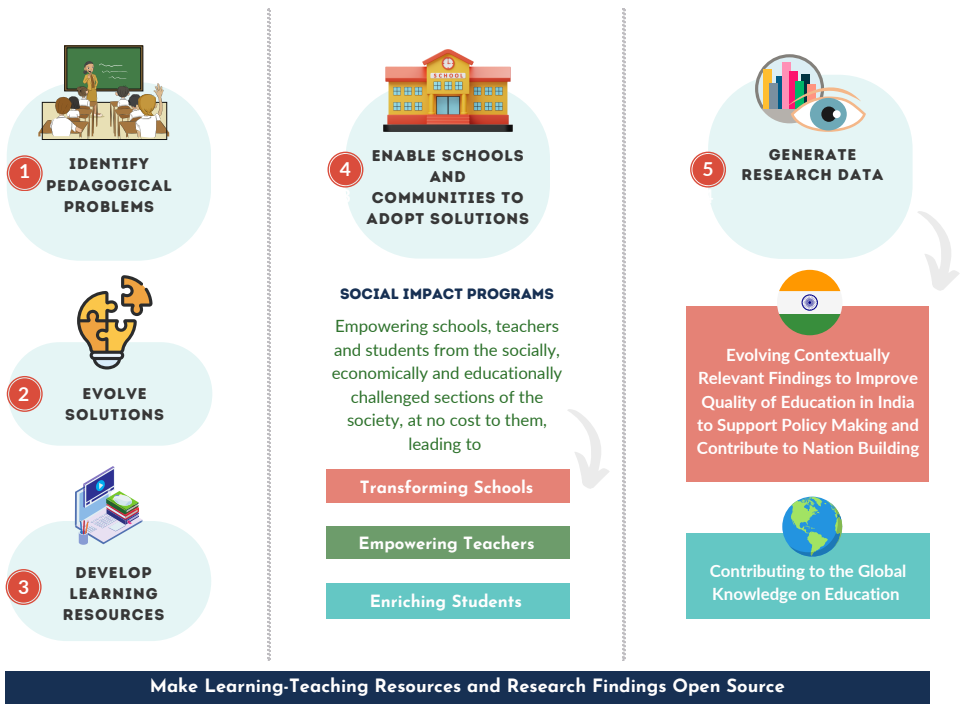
1 IDENTIFY PEDAGOGICAL PROBLEMS

2 EVOLVE SOLUTIONS

3 DEVELOP LEARNING RESOURCES

SCHOOL

4 ENABLE SCHOOLS AND COMMUNITIES TO ADOPT SOLUTIONS

SOCIAL IMPACT PROGRAMS

Empowering schools, teachers and students from the socially, economically and educationally challenged sections of the society, at no cost to them, leading to

Transforming Schools

Empowering Teachers

Enriching Students

5 GENERATE RESEARCH DATA

Evolving Contextually Relevant Findings to Improve Quality of Education in India to Support Policy Making and Contribute to Nation Building

Contributing to the Global Knowledge on Education

Make Learning-Teaching Resources and Research Findings Open Source